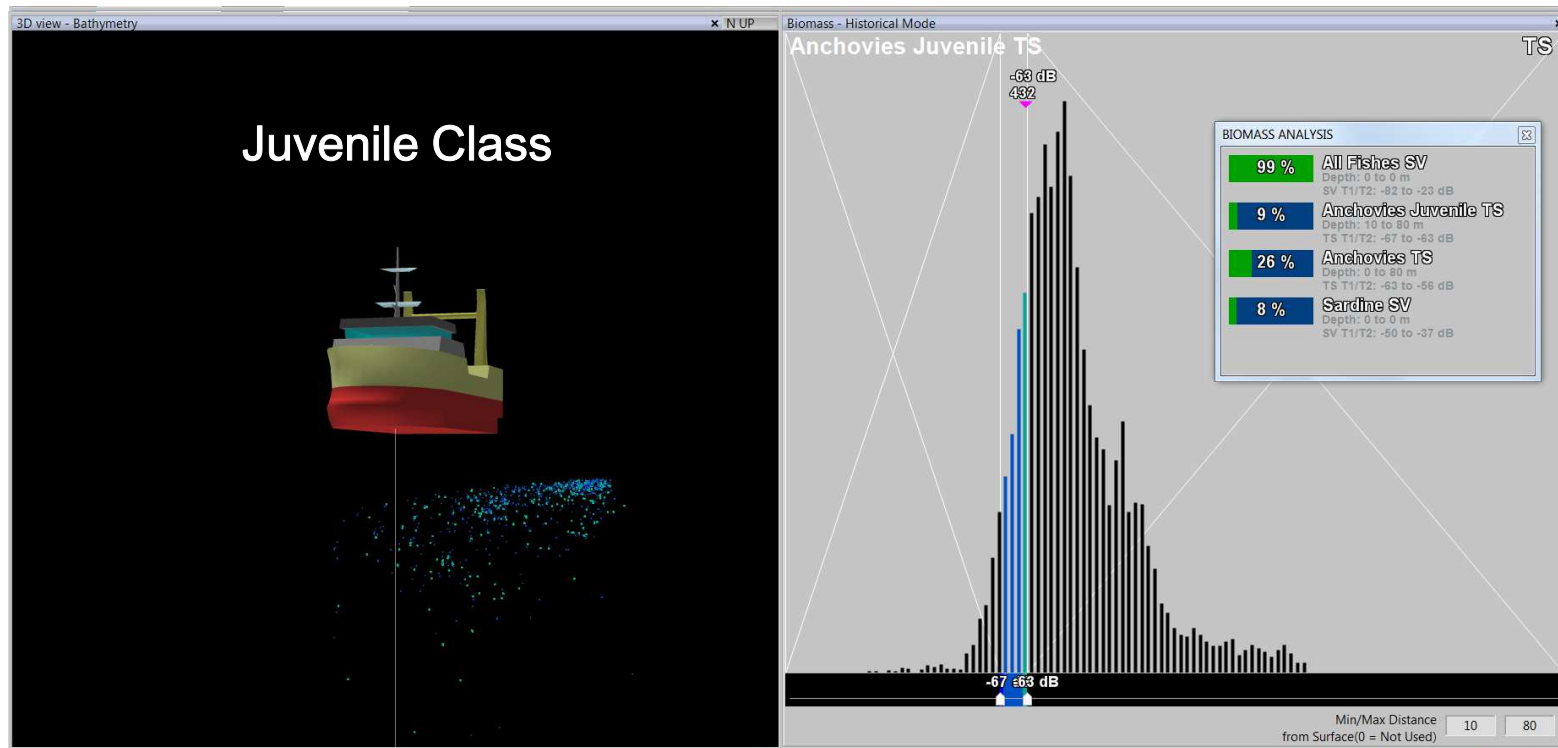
3D view - Bathymetry
× N UP

Juvenile Class

Biomass - Historical Mode

Anchovies Juvenile TS

TS

-63 dB
432

BIOMASS ANALYSIS

99 %
All Fishes SV
Depth: 0 to 0 m
SV T1/T2: -82 to -23 dB

9 %
Anchovies Juvenile TS
Depth: 10 to 80 m
TS T1/T2: -67 to -63 dB

26 %
Anchovies TS
Depth: 0 to 80 m
TS T1/T2: -63 to -56 dB

8 %
Sardine SV
Depth: 0 to 0 m
SV T1/T2: -50 to -37 dB

-67 ±63 dB

Min/Max Distance from Surface(0 = Not Used)
10
80